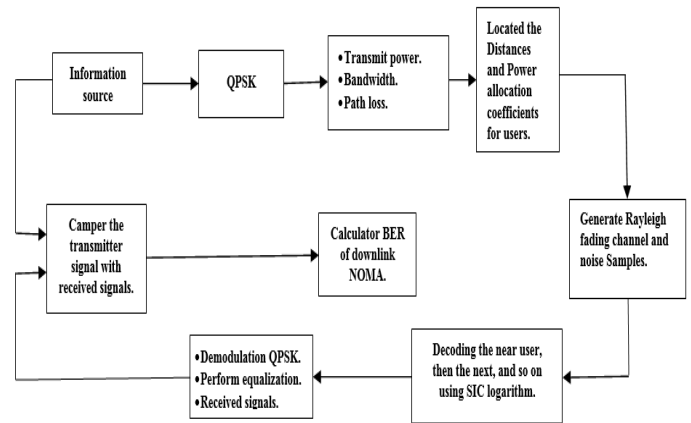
Information source

QPSK

• Transmit power.
• Bandwidth.
• Path loss.

Located the Distances and Power allocation coefficients for users.

Generate Rayleigh fading channel and noise Samples.

Decoding the near user, then the next, and so on using SIC logarithm.

• Demodulation QPSK.
• Perform equalization.
• Received signals.

Camper the transmitter signal with received signals.

Calculator BER of downlink NOMA.